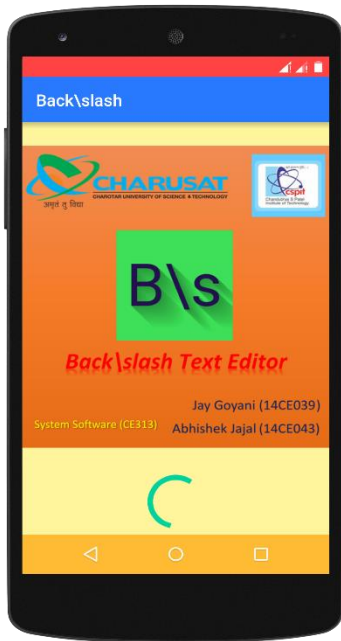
Back\slash

CHARUSAT
CHAROTAR UNIVERSITY OF SCIENCE & TECHNOLOGY
अमृतं तु विद्या

cspit
Chandubhai S Patel Institute of Technology

B\s

Back\slash Text Editor

System Software (CE313)

Jay Goyani (14CE039)

Abhishek Jajal (14CE043)